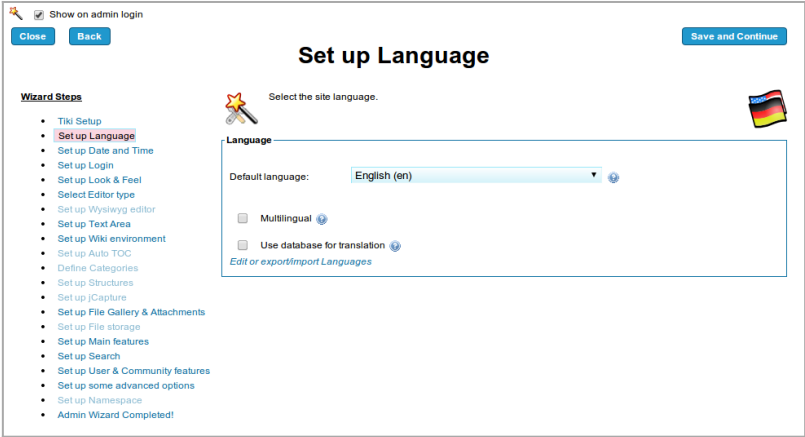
Show on admin login

Close Back

Save and Continue

Set up Language

Wizard Steps

- Tiki Setup
- Set up Language
- Set up Date and Time
- Set up Login
- Set up Look & Feel
- Select Editor type
- Set up Wysiwyg editor
- Set up Text Area
- Set up Wiki environment
- Set up Auto TOC
- Define Categories
- Set up Structures
- Set up jCapture
- Set up File Gallery & Attachments
- Set up File storage
- Set up Main features
- Set up Search
- Set up User & Community features
- Set up some advanced options
- Set up Namespace
- Admin Wizard Completed!

Select the site language.

Language

Default language: English (en)

Multilingual

Use database for translation

Edit or export/import Languages